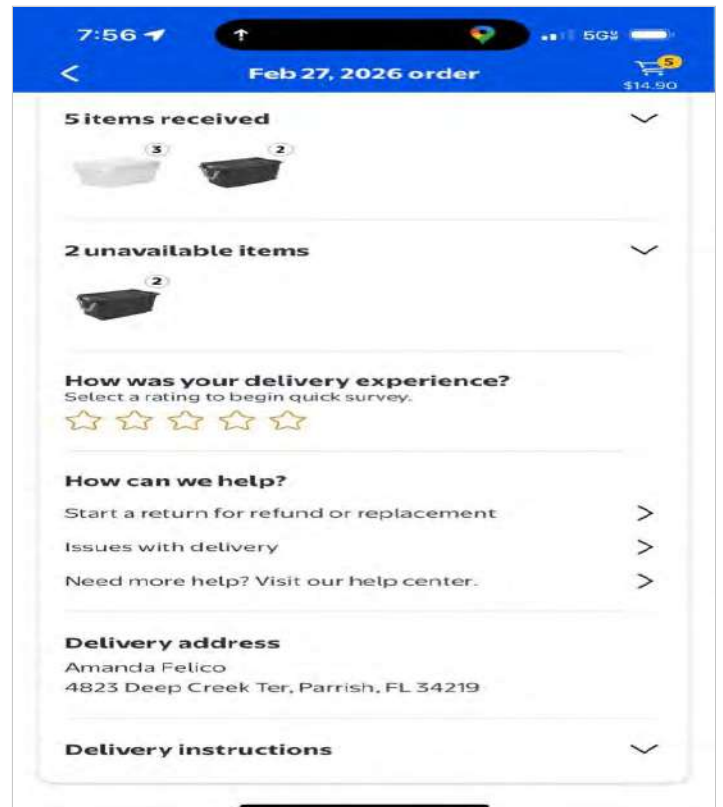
7:56

5G

Feb 27, 2026 order

5

$14.90

5 items received

3

2

2 unavailable items

2

How was your delivery experience?

Select a rating to begin quick survey.

How can we help?

Start a return for refund or replacement

Issues with delivery

Need more help? Visit our help center.

Delivery address

Amanda Felico

4823 Deep Creek Ter, Parrish, FL 34219

Delivery instructions